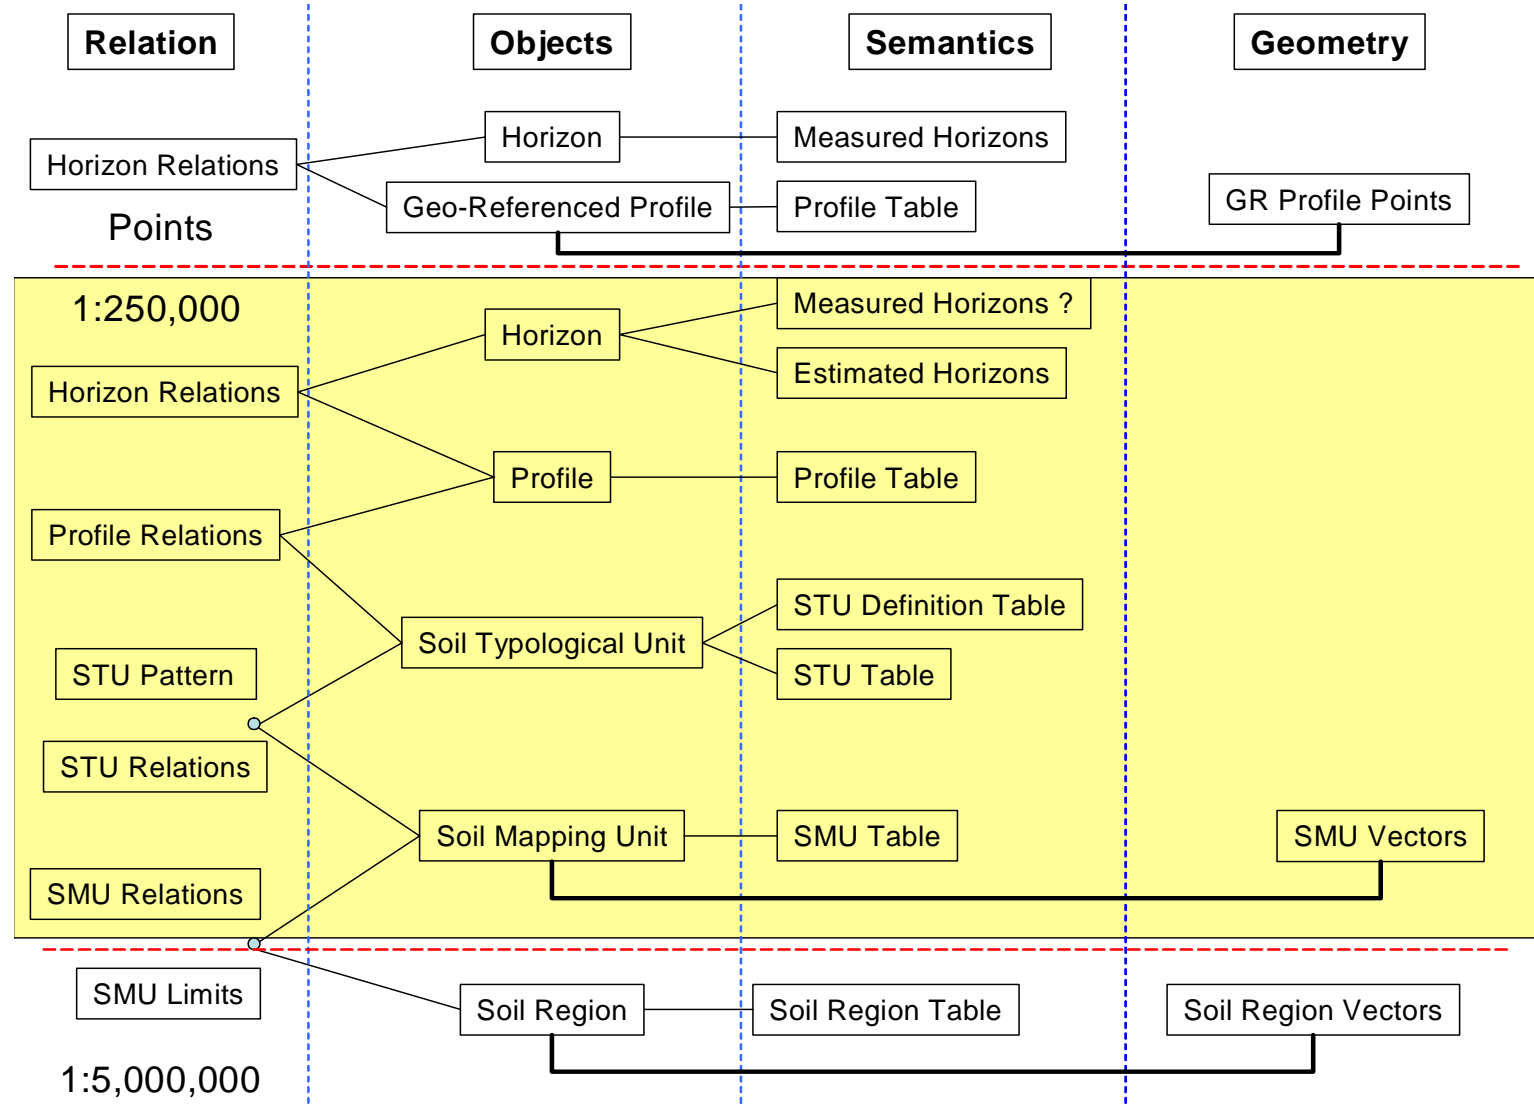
Relation

Objects

Semantics

Geometry

Horizon Relations

Points

Horizon

Geo-Referenced Profile

Measured Horizons

Profile Table

GR Profile Points

1:250,000

Horizon Relations

Horizon

Measured Horizons ?

Estimated Horizons

Profile

Profile Table

Profile Relations

Soil Typological Unit

STU Definition Table

STU Table

STU Pattern

STU Relations

Soil Mapping Unit

SMU Table

SMU Vectors

SMU Relations

SMU Limits

Soil Region

Soil Region Table

Soil Region Vectors

1:5,000,000